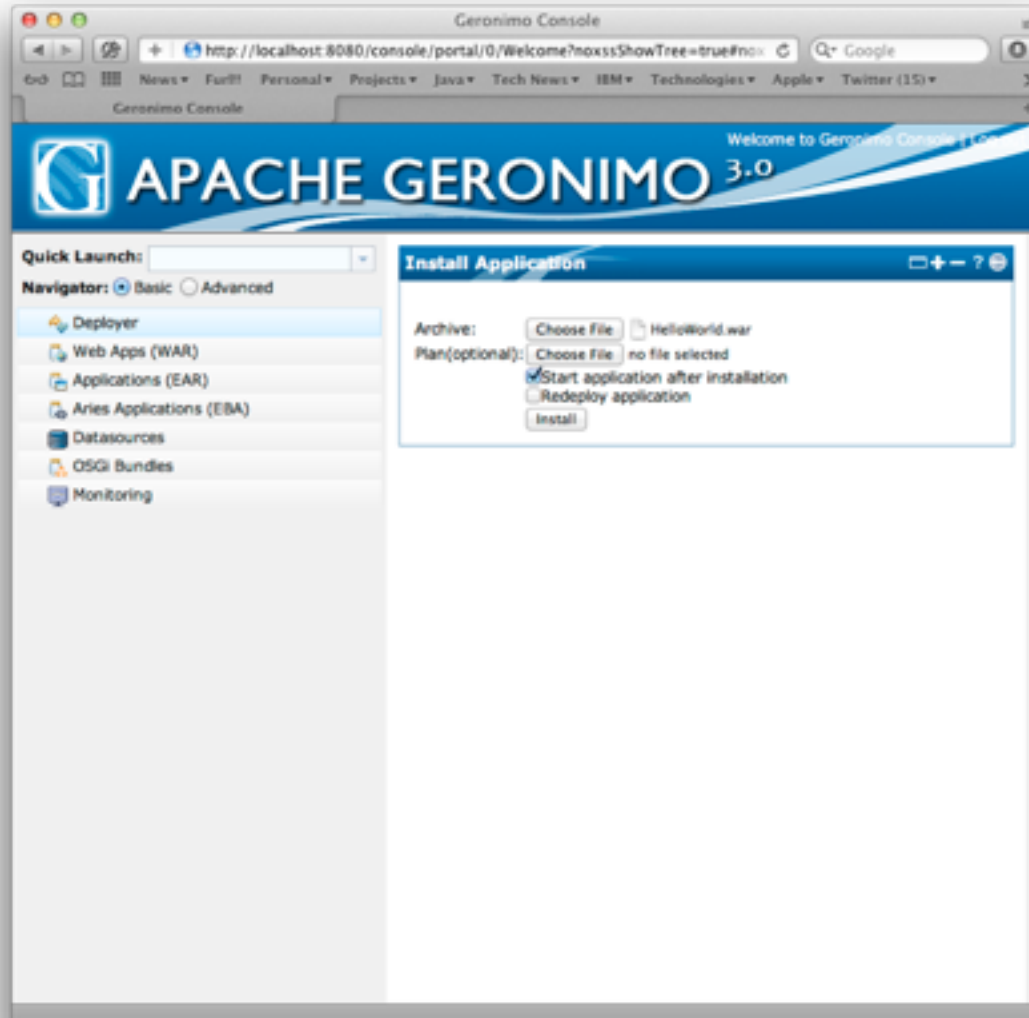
Geronimo Console

http://localhost:8080/console/portal/0/Welcome?noxssShowTree=true#nox

Google

News▾ Furl!! Personal▾ Projects▾ Java▾ Tech News▾ IBM▾ Technologies▾ Apple▾ Twitter (15)▾

Geronimo Console

Welcome to Geronimo Console | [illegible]

G APACHE GERONIMO 3.0

Quick Launch:

Navigator: Basic Advanced

Deployer

Web Apps (WAR)

Applications (EAR)

Aries Applications (EBA)

Datasources

OSGi Bundles

Monitoring

Install Application

? 

Archive: Choose File HelloWorld.war

Plan(optional): Choose File no file selected

Start application after installation

Redeploy application

Install